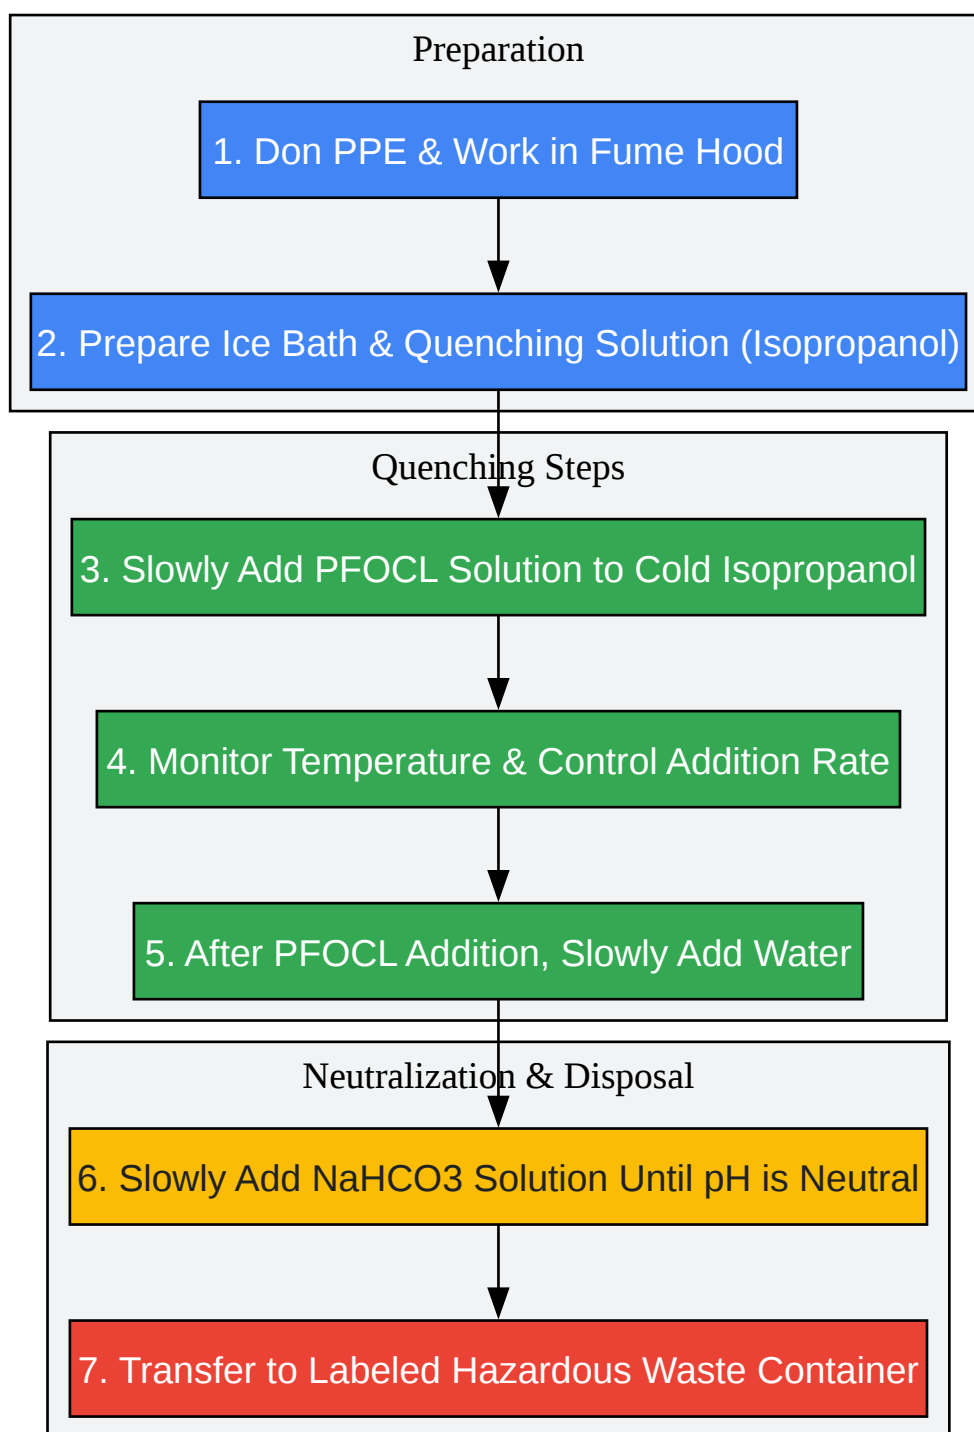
Preparation

1. Don PPE & Work in Fume Hood

2. Prepare Ice Bath & Quenching Solution (Isopropanol)

Quenching Steps

3. Slowly Add PFOCL Solution to Cold Isopropanol

4. Monitor Temperature & Control Addition Rate

5. After PFOCL Addition, Slowly Add Water

Neutralization & Disposal

6. Slowly Add NaHCO3 Solution Until pH is Neutral

7. Transfer to Labeled Hazardous Waste Container